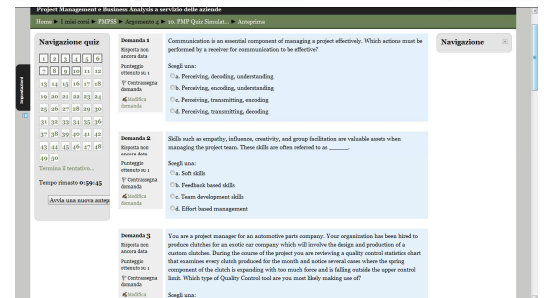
Project Management e Business Analysis a servizio delle aziende

Home ▶ I miei corsi ▶ PMPS8 ▶ Argomento 4 ▶ 10. PMP Quiz Simulat... ▶ Anteprima

Navigazione quiz

| 1 | 2 | 3 | 4 | 5 | 6 |
|---|---|---|---|---|---|
| 7 | 8 | 9 | 10 | 11 | 12 |
| 13 | 14 | 15 | 16 | 17 | 18 |
| 19 | 20 | 21 | 22 | 23 | 24 |
| 25 | 26 | 27 | 28 | 29 | 30 |
| 31 | 32 | 33 | 34 | 35 | 36 |
| 37 | 38 | 39 | 40 | 41 | 42 |
| 43 | 44 | 45 | 46 | 47 | 48 |
| 49 | 50 | | | | |

Termina il tentativo...

Tempo rimasto 0:59:45

Avvia una nuova antep

Impostazioni

Domanda 1
Risposta non ancora data
Punteggio ottenuto su 1
Contrassegna domanda
Modifica domanda

Communication is an essential component of managing a project effectively. Which actions must be performed by a receiver for communication to be effective?

Scegli una:
a. Perceiving, decoding, understanding
b. Perceiving, encoding, understanding
c. Perceiving, transmitting, encoding
d. Perceiving, transmitting, decoding

Domanda 2
Risposta non ancora data
Punteggio ottenuto su 1
Contrassegna domanda
Modifica domanda

Skills such as empathy, influence, creativity, and group facilitation are valuable assets when managing the project team. These skills are often referred to as ______.

Scegli una:
a. Soft skills
b. Feedback based skills
c. Team development skills
d. Effort based management

Domanda 3
Risposta non ancora data
Punteggio ottenuto su 1
Contrassegna domanda
Modifica

You are a project manager for an automotive parts company. Your organization has been hired to produce clutches for an exotic car company which will involve the design and production of a custom clutches. During the course of the project you are reviewing a quality control statistics chart that examines every clutch produced for the month and notice several cases where the spring component of the clutch is expanding with too much force and is falling outside the upper control limit. Which type of Quality Control tool are you most likely making use of?

Scegli una:

Navigazione